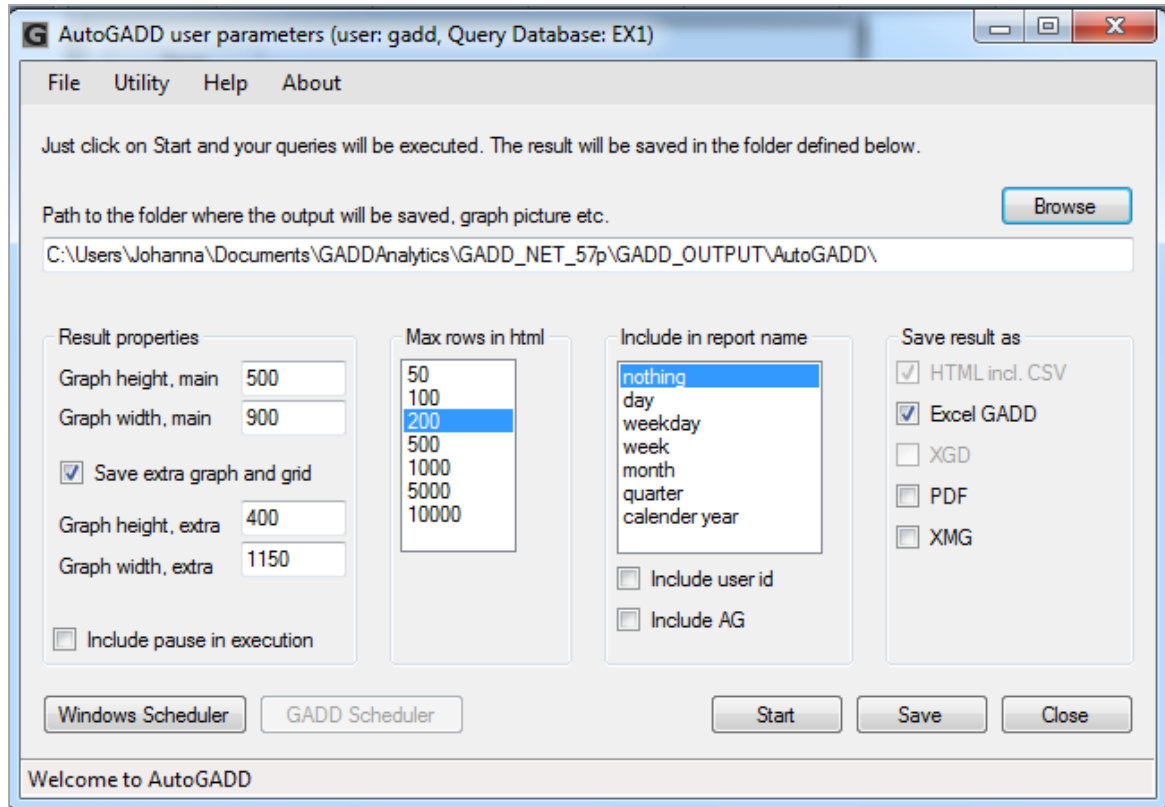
AutoGADD user parameters (user: gadd, Query Database: EX1)

File Utility Help About

Just click on Start and your queries will be executed. The result will be saved in the folder defined below.

Path to the folder where the output will be saved, graph picture etc.

Browse

C:\Users\Johanna\Documents\GADDAnalytics\GADD_NET_57p\GADD_OUTPUT\AutoGADD\

Result properties

Graph height, main 500

Graph width, main 900

Save extra graph and grid

Graph height, extra 400

Graph width, extra 1150

Include pause in execution

Max rows in html

50
100
200
500
1000
5000
10000

Include in report name

nothing
day
weekday
week
month
quarter
calender year

Include user id

Include AG

Save result as

HTML incl. CSV

Excel GADD

XGD

PDF

XMG

Windows Scheduler GADD Scheduler

Start Save Close

Welcome to AutoGADD